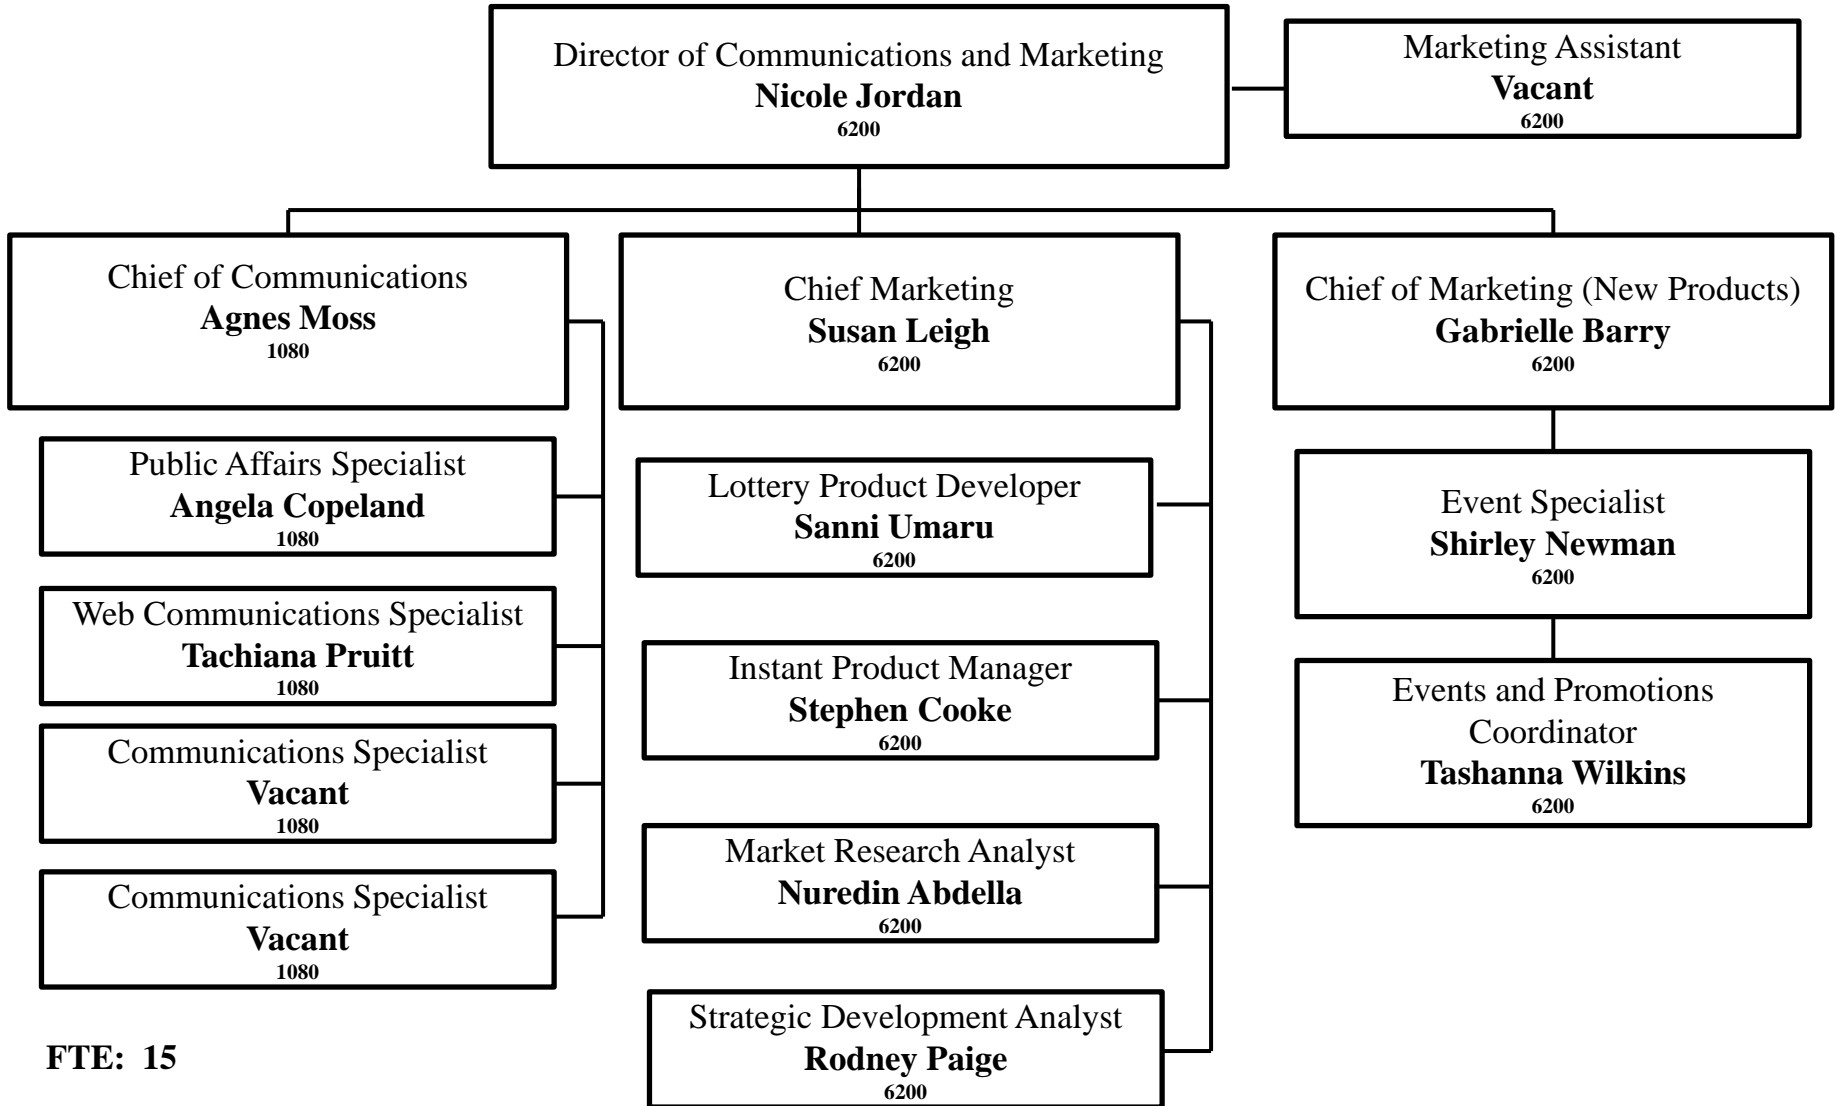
Director of Communications and Marketing
Nicole Jordan
6200

Marketing Assistant
Vacant
6200

Chief of Communications
Agnes Moss
1080

Public Affairs Specialist
Angela Copeland
1080

Web Communications Specialist
Tachiana Pruitt
1080

Communications Specialist
Vacant
1080

Communications Specialist
Vacant
1080

Chief Marketing
Susan Leigh
6200

Lottery Product Developer
Sanni Umaru
6200

Instant Product Manager
Stephen Cooke
6200

Market Research Analyst
Nuredin Abdella
6200

Strategic Development Analyst
Rodney Paige
6200

Chief of Marketing (New Products)
Gabrielle Barry
6200

Event Specialist
Shirley Newman
6200

Events and Promotions Coordinator
Tashanna Wilkins
6200

FTE: 15